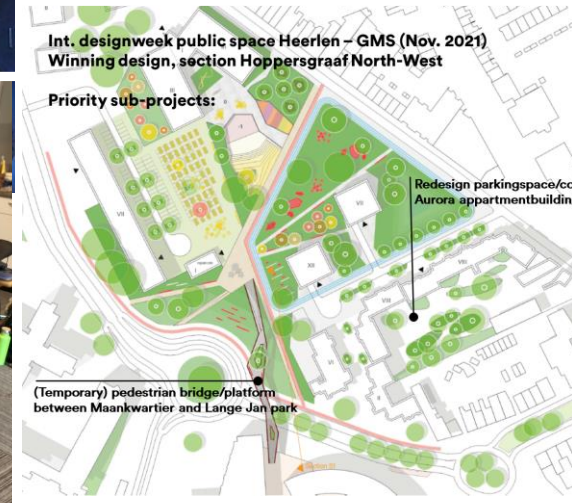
Int. designweek public space Heerlen – GMS (Nov. 2021)
Winning design, section Hoppersgraaf North-West

Priority sub-projects:

Redesign parkingspace/co
Aurora appartmentbuildin

(Temporary) pedestrian bridge/platform
between Maankwartier and Lange Jan park

VII

XII

VIII

VI